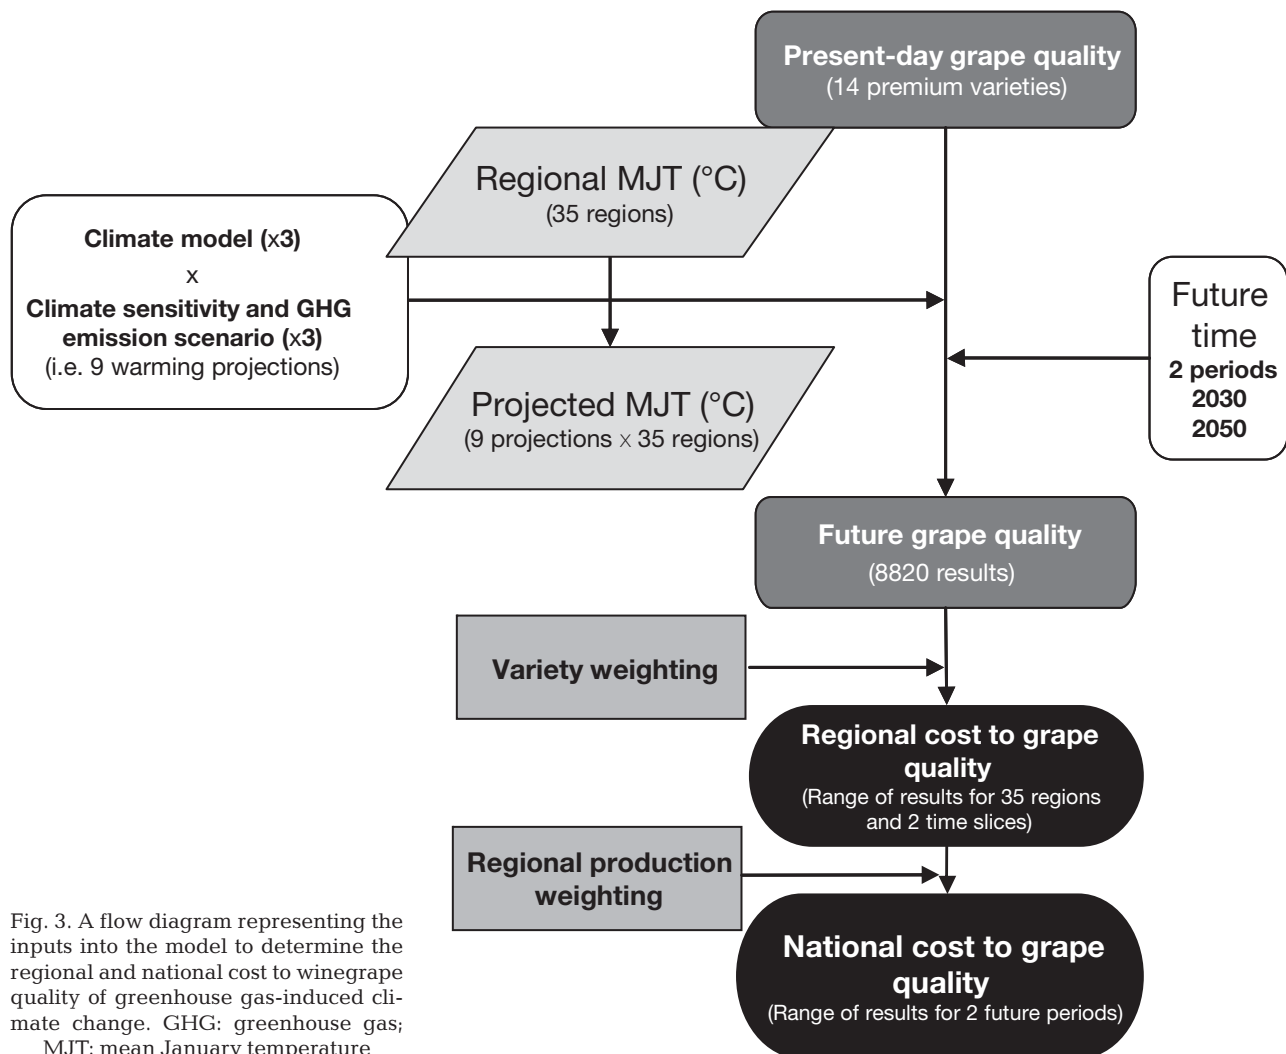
Present-day grape quality
(14 premium varieties)

Regional MJT (°C)
(35 regions)

Climate model (x3)
x
Climate sensitivity and GHG emission scenario (x3)
(i.e. 9 warming projections)

Future time
2 periods
2030
2050

Projected MJT (°C)
(9 projections x 35 regions)

Future grape quality
(8820 results)

Variety weighting

Regional cost to grape quality
(Range of results for 35 regions and 2 time slices)

Regional production weighting

National cost to grape quality
(Range of results for 2 future periods)

Fig. 3. A flow diagram representing the inputs into the model to determine the regional and national cost to winegrape quality of greenhouse gas-induced climate change. GHG: greenhouse gas; MJT: mean January temperature